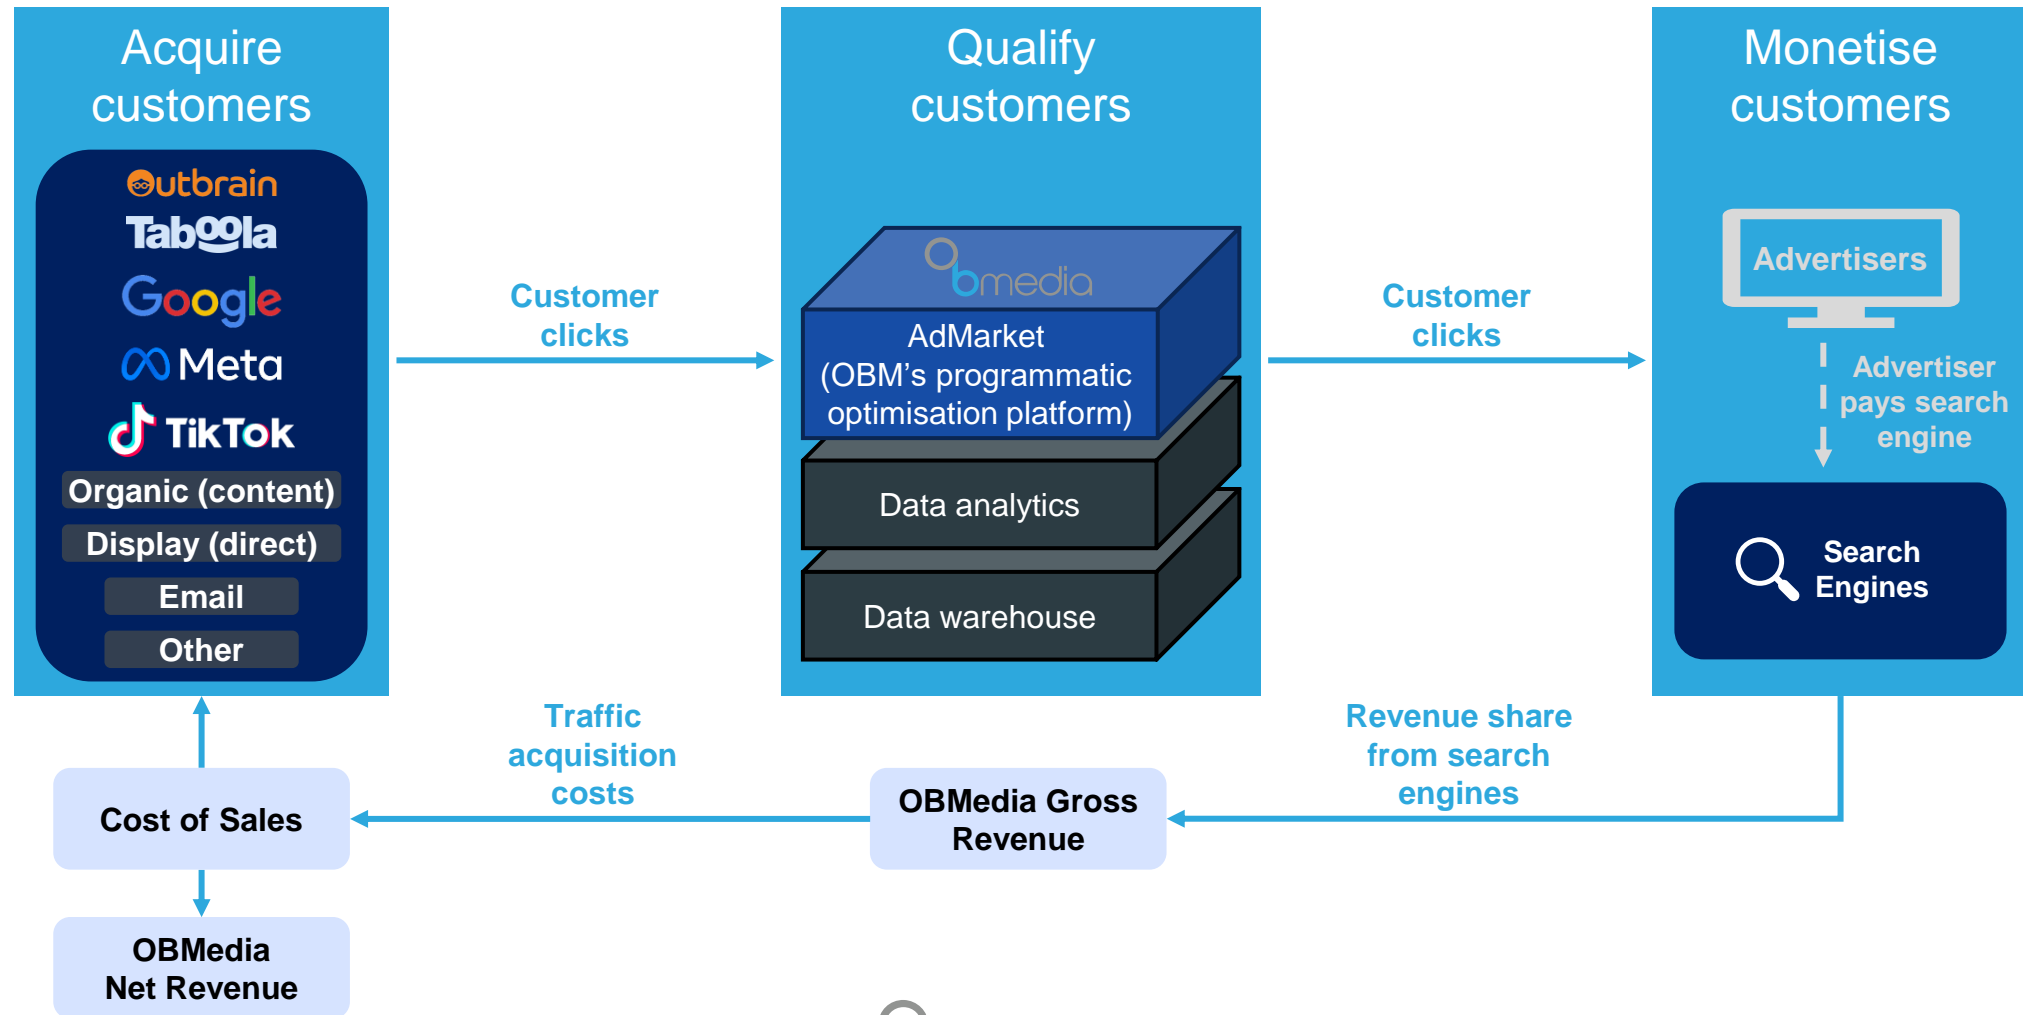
Acquire customers

Outbrain
Taboola
Google
Meta
TikTok
Organic (content)
Display (direct)
Email
Other

Customer clicks

Qualify customers

obmedia

AdMarket (OBM's programmatic optimisation platform)

Data analytics

Data warehouse

Customer clicks

Monetise customers

Advertisers

Advertiser pays search engine

Search Engines

Traffic acquisition costs

Revenue share from search engines

Cost of Sales

OBMedia Gross Revenue

OBMedia Net Revenue